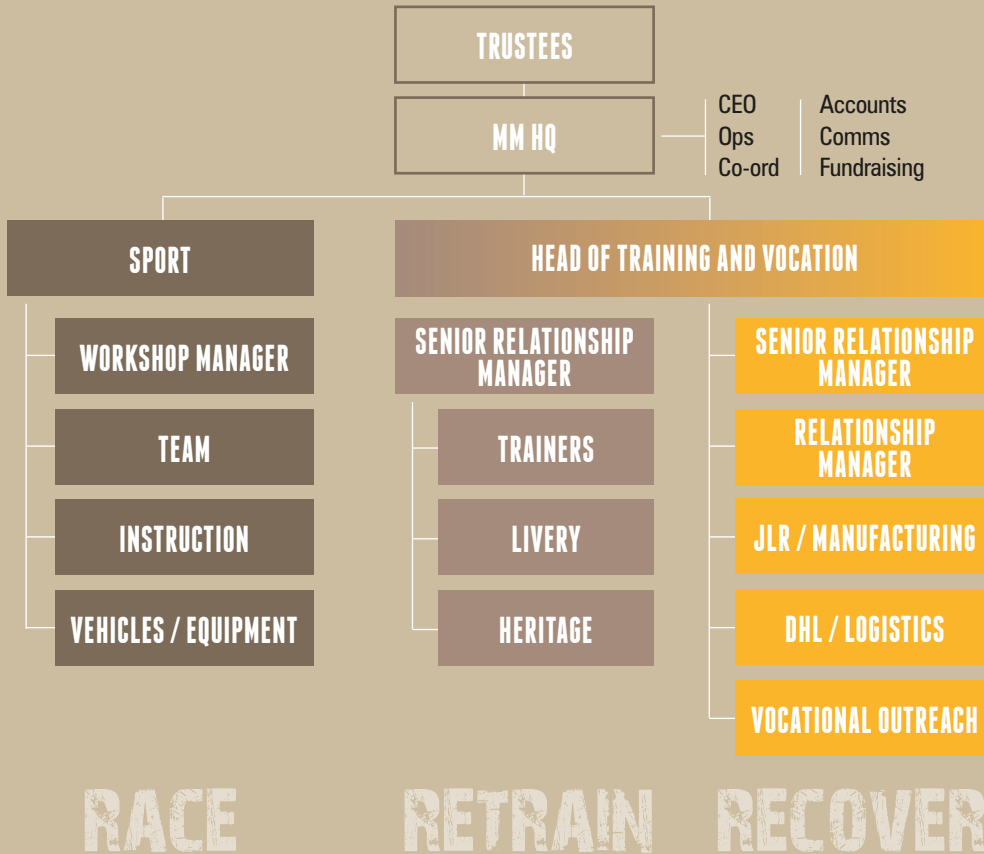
TRUSTEES

MM HQ

CEO
Ops
Co-ord

Accounts
Comms
Fundraising

SPORT

WORKSHOP MANAGER

TEAM

INSTRUCTION

VEHICLES / EQUIPMENT

HEAD OF TRAINING AND VOCATION

SENIOR RELATIONSHIP MANAGER

TRAINERS

LIVERY

HERITAGE

SENIOR RELATIONSHIP MANAGER

RELATIONSHIP MANAGER

JLR / MANUFACTURING

DHL / LOGISTICS

VOCATIONAL OUTREACH

RACE

RETRAIN

RECOVER